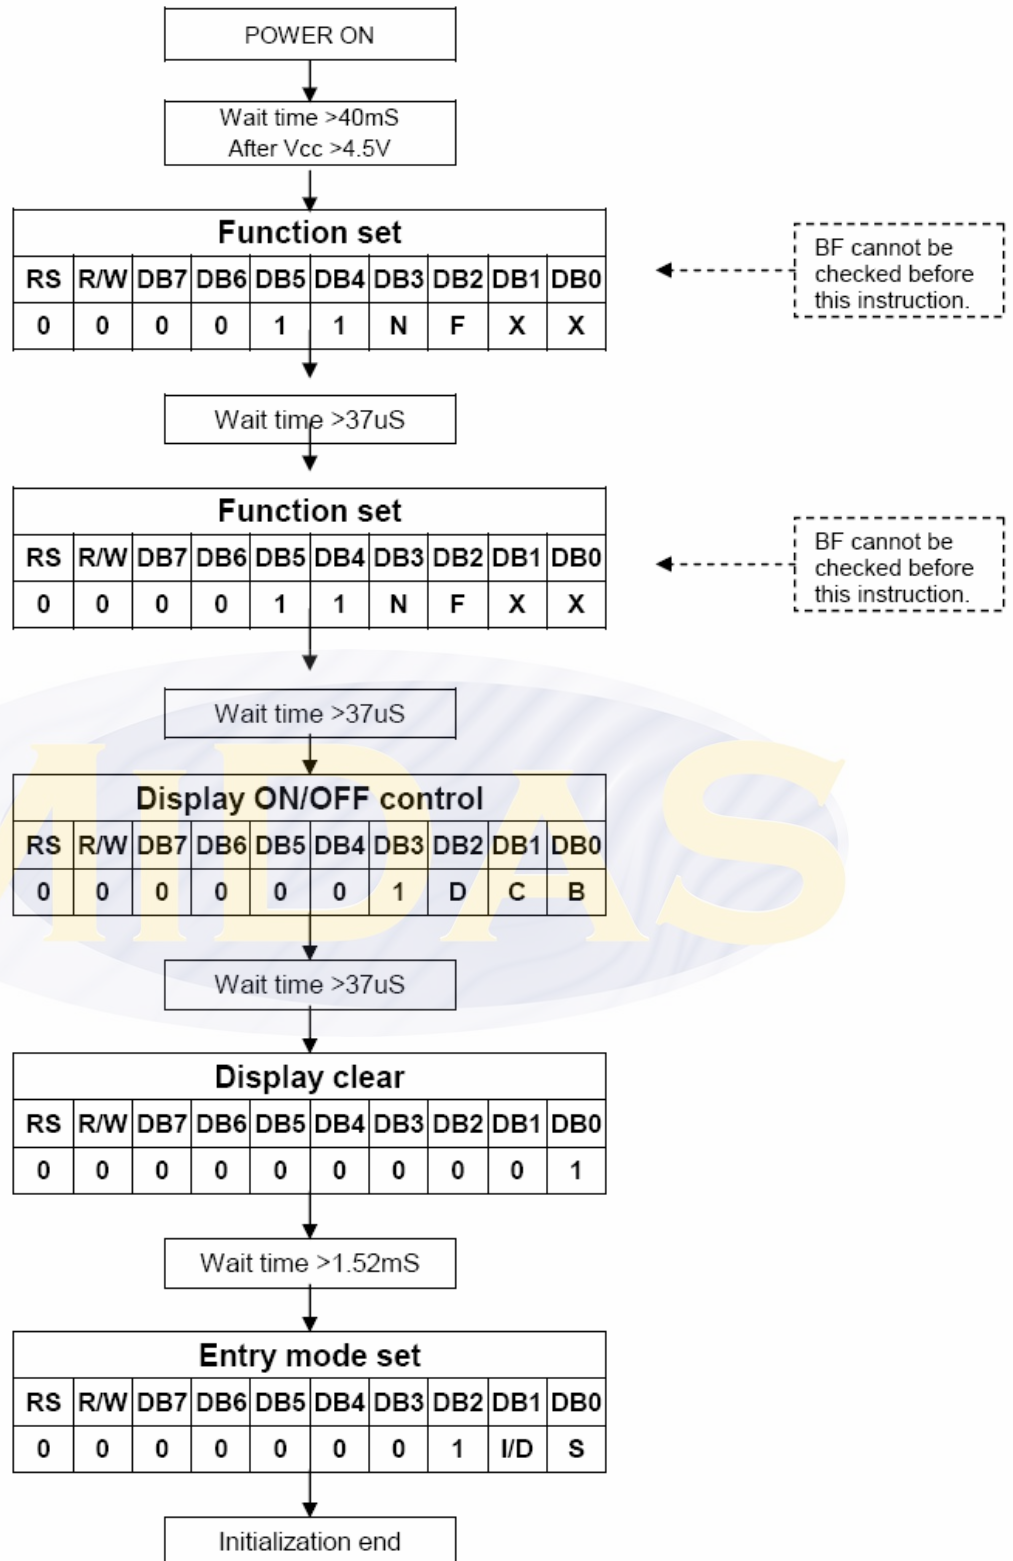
POWER ON

Wait time >40mS
After Vcc >4.5V

Function set

| RS | R/W | DB7 | DB6 | DB5 | DB4 | DB3 | DB2 | DB1 | DB0 |
|---|---|---|---|---|---|---|---|---|---|
| 0 | 0 | 0 | 0 | 1 | 1 | N | F | X | X |

BF cannot be checked before this instruction.

Wait time >37uS

Function set

| RS | R/W | DB7 | DB6 | DB5 | DB4 | DB3 | DB2 | DB1 | DB0 |
|---|---|---|---|---|---|---|---|---|---|
| 0 | 0 | 0 | 0 | 1 | 1 | N | F | X | X |

BF cannot be checked before this instruction.

Wait time >37uS

Display ON/OFF control

| RS | R/W | DB7 | DB6 | DB5 | DB4 | DB3 | DB2 | DB1 | DB0 |
|---|---|---|---|---|---|---|---|---|---|
| 0 | 0 | 0 | 0 | 0 | 0 | 1 | D | C | B |

MIDAS

Wait time >37uS

Display clear

| RS | R/W | DB7 | DB6 | DB5 | DB4 | DB3 | DB2 | DB1 | DB0 |
|---|---|---|---|---|---|---|---|---|---|
| 0 | 0 | 0 | 0 | 0 | 0 | 0 | 0 | 0 | 1 |

Wait time >1.52mS

Entry mode set

| RS | R/W | DB7 | DB6 | DB5 | DB4 | DB3 | DB2 | DB1 | DB0 |
|---|---|---|---|---|---|---|---|---|---|
| 0 | 0 | 0 | 0 | 0 | 0 | 0 | 1 | I/D | S |

Initialization end